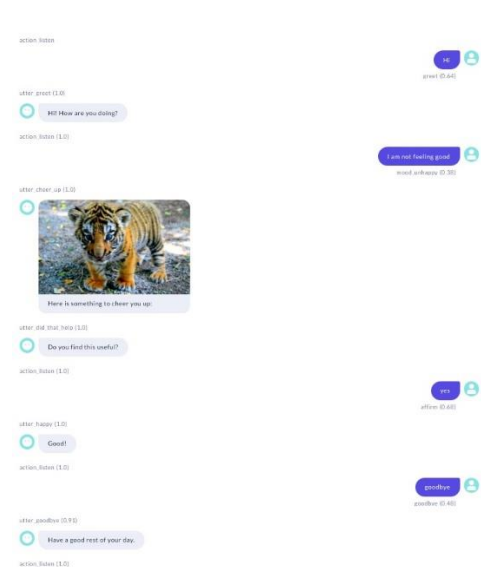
action_listen

hi

greet (0.64)

utter_greet (1.0)

Hi! How are you doing?

action_listen (1.0)

I am not feeling good

mood_unhappy (0.38)

utter_cheer_up (1.0)

Here is something to cheer you up:

utter_did_that_help (1.0)

Do you find this useful?

action_listen (1.0)

yes

affirm (0.68)

utter_happy (1.0)

Good!

action_listen (1.0)

goodbye

goodbye (0.46)

utter_goodbye (0.95)

Have a good rest of your day.

action_listen (1.0)